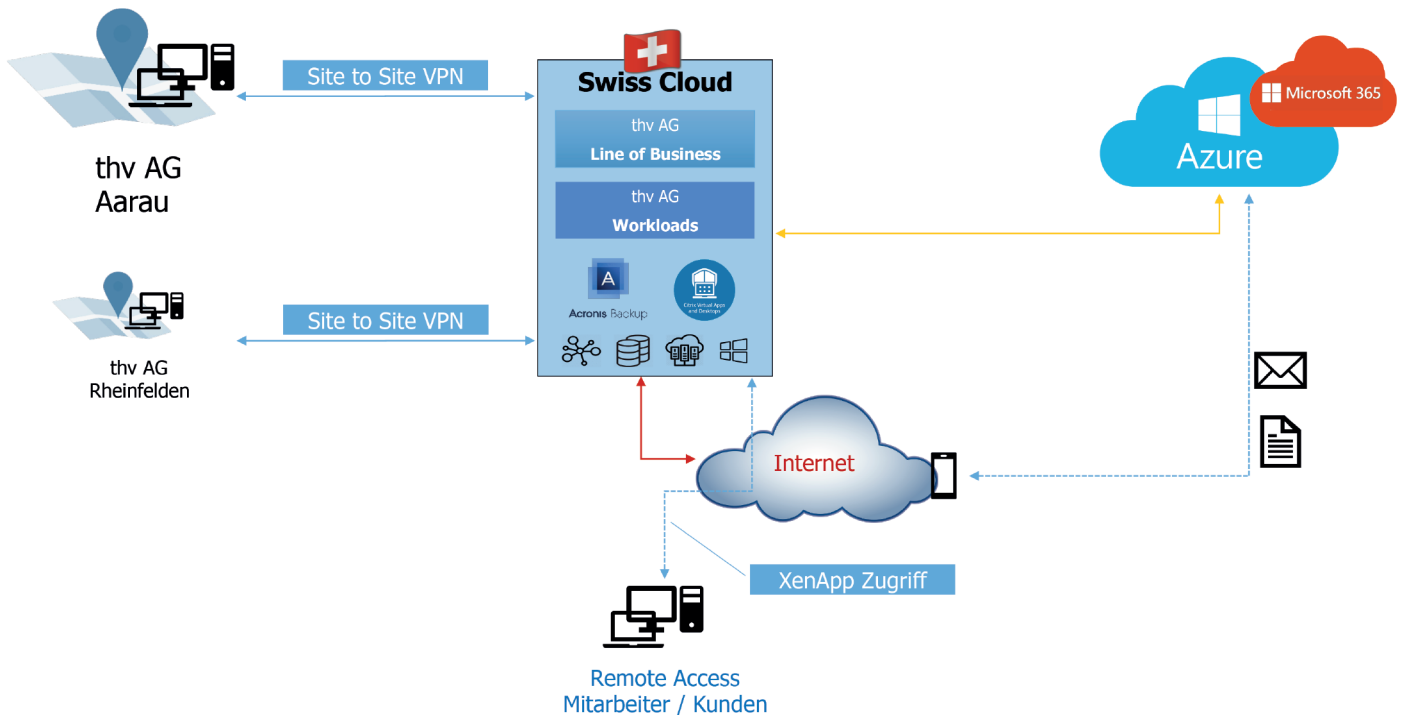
thv AG
Aarau

Site to Site VPN

Swiss Cloud

thv AG
Line of Business

thv AG
Workloads

Acronis Backup

Citrix Virtual Apps and Desktops

Microsoft 365

Azure

thv AG
Rheinfelden

Site to Site VPN

Internet

XenApp Zugriff

Remote Access
Mitarbeiter / Kunden